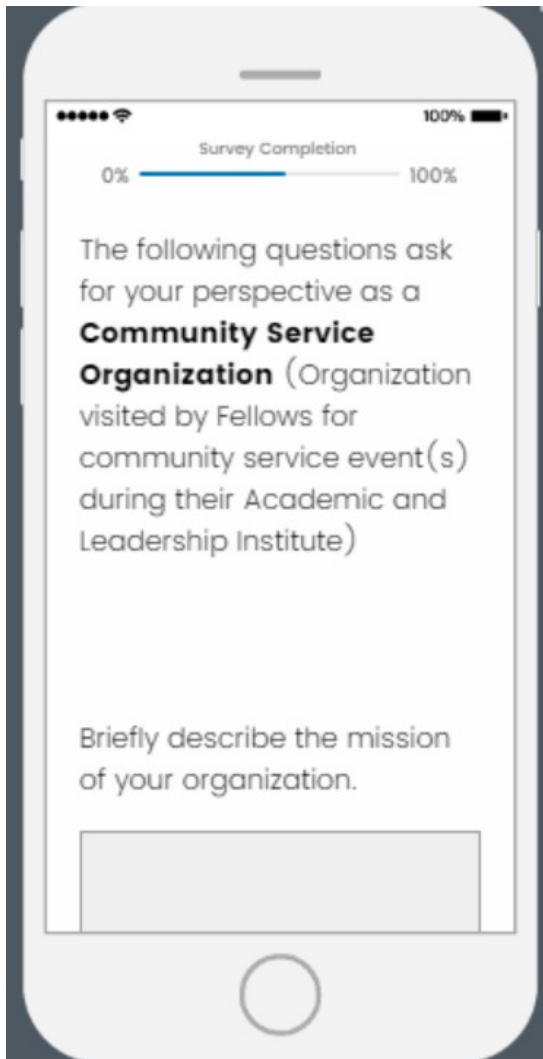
100%

Survey Completion

0%

100%

The following questions ask for your perspective as a **Community Service Organization** (Organization visited by Fellows for community service event(s) during their Academic and Leadership Institute)

Briefly describe the mission of your organization.